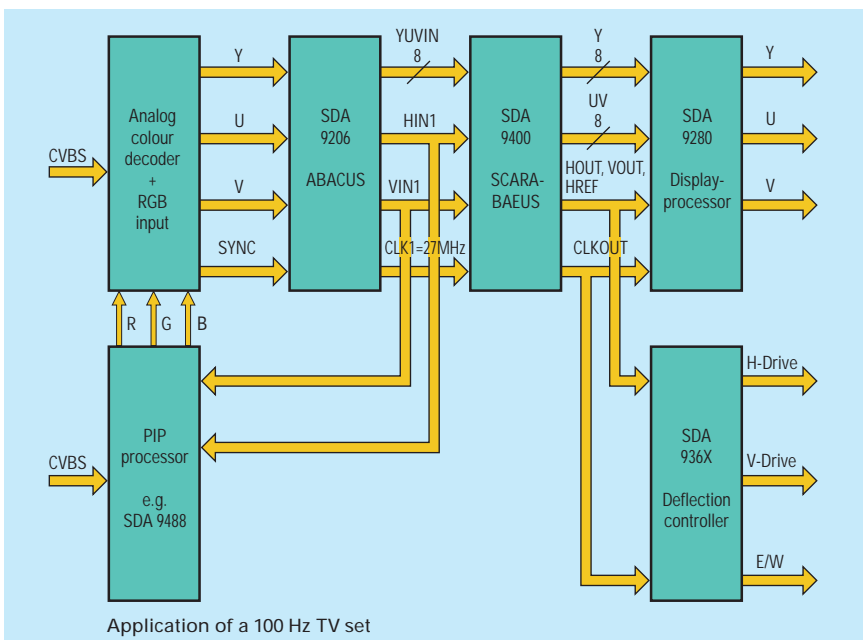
CVBS

Analog colour decoder + RGB input

Y

U

V

SYNC

R G B

SDA 9206

ABACUS

YUVIN 8

HIN1

VIN1

CLK1=27MHz

SDA 9400

SCARA-BAEUS

Y 8

UV 8

HOUT, VOUT, HREF

CLKOUT

SDA 9280

Display-processor

Y

U

V

CVBS

PIP processor

e.g. SDA 9488

SDA 936X

Deflection controller

H-Drive

V-Drive

E/W

Application of a 100 Hz TV set